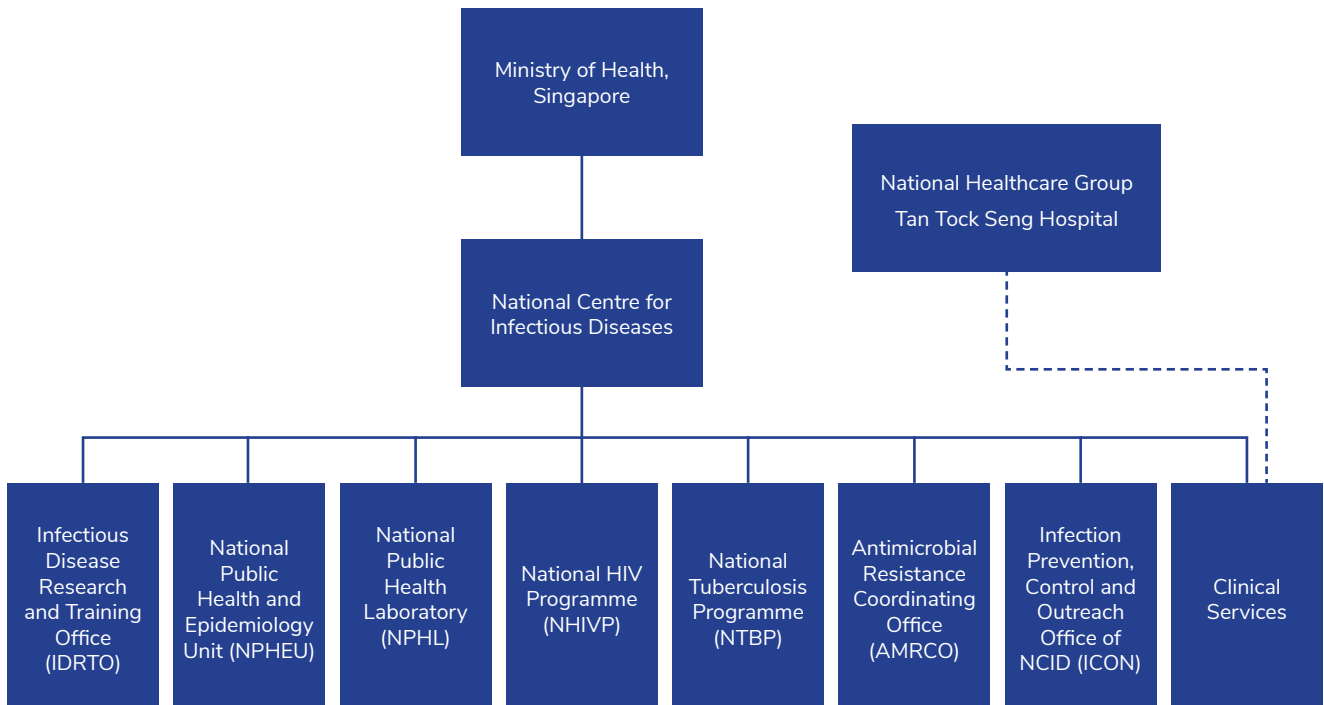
Ministry of Health, Singapore

National Healthcare Group
Tan Tock Seng Hospital

National Centre for Infectious Diseases

Infectious Disease Research and Training Office (IDRTO)

National Public Health and Epidemiology Unit (NPHEU)

National Public Health Laboratory (NPHL)

National HIV Programme (NHIVP)

National Tuberculosis Programme (NTBP)

Antimicrobial Resistance Coordinating Office (AMRCO)

Infection Prevention, Control and Outreach Office of NCID (ICON)

Clinical Services